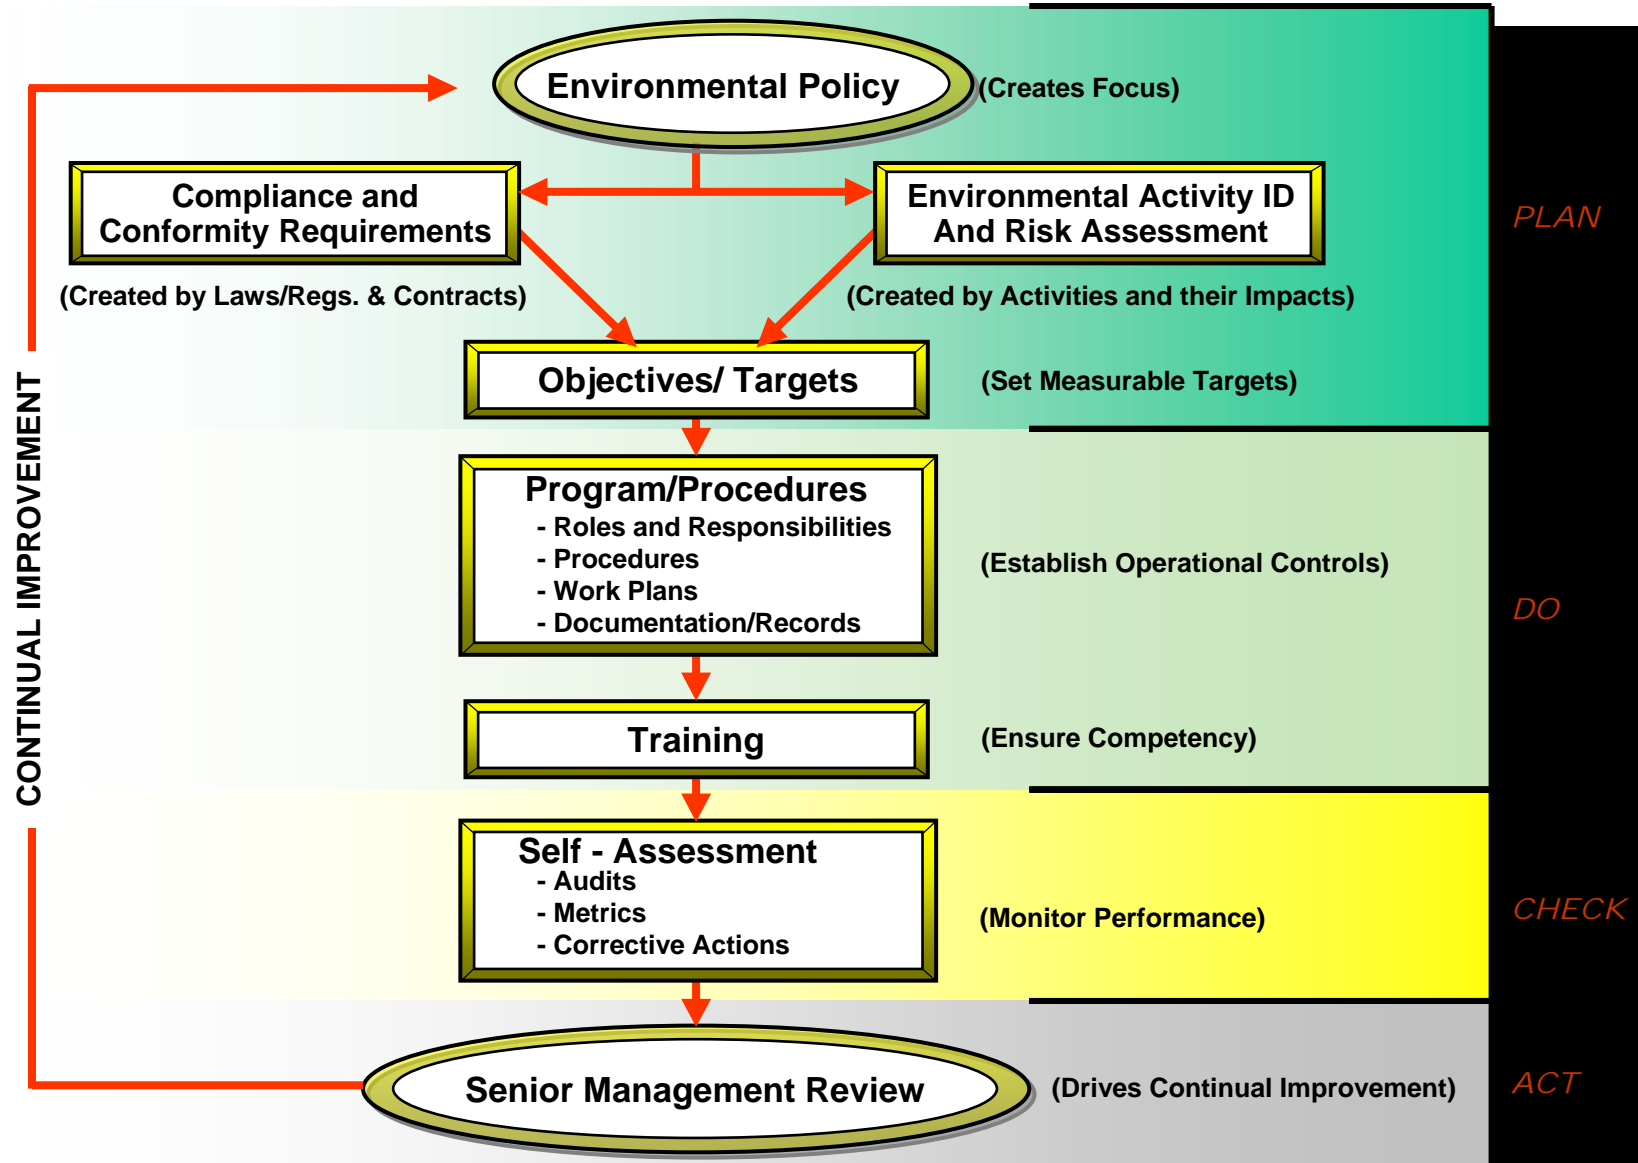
Environmental Policy (Creates Focus)

Compliance and Conformity Requirements

(Created by Laws/Regs. & Contracts)

Environmental Activity ID And Risk Assessment

(Created by Activities and their Impacts)

PLAN

Objectives/ Targets

(Set Measurable Targets)

Program/Procedures
- Roles and Responsibilities
- Procedures
- Work Plans
- Documentation/Records

(Establish Operational Controls)

DO

Training

(Ensure Competency)

CONTINUAL IMPROVEMENT

Self - Assessment
- Audits
- Metrics
- Corrective Actions

(Monitor Performance)

CHECK

Senior Management Review

(Drives Continual Improvement)

ACT